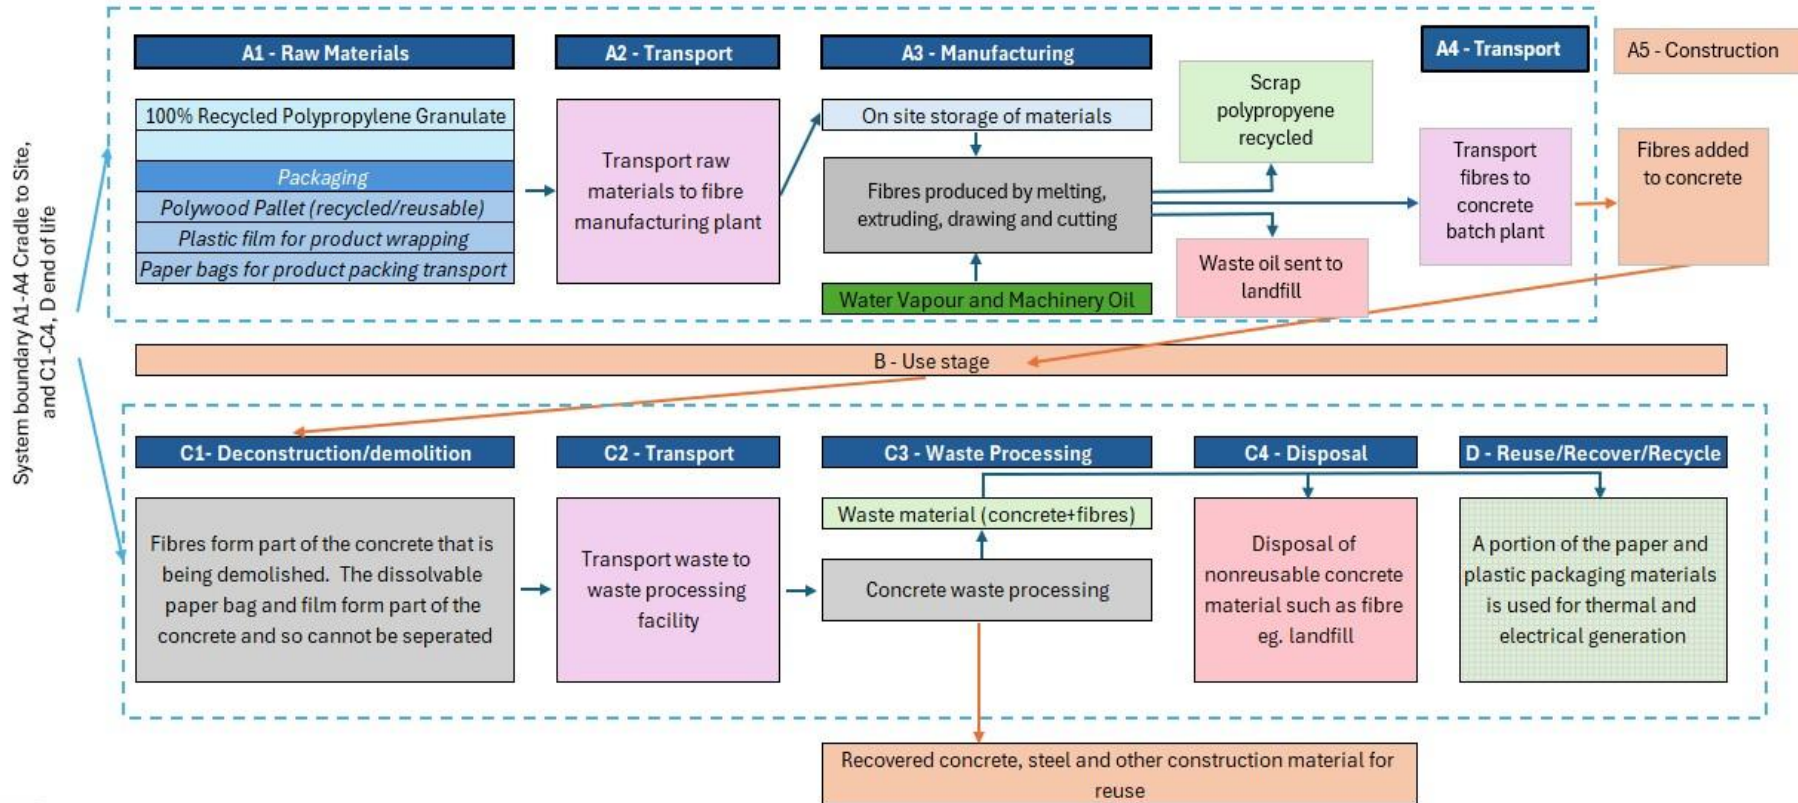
System boundary A1-A4 Cradle to Site, and C1-C4, D end of life

A1 - Raw Materials

100% Recycled Polypropylene Granulate

Packaging

Polywood Pallet (recycled/reusable)

Plastic film for product wrapping

Paper bags for product packing transport

A2 - Transport

Transport raw materials to fibre manufacturing plant

A3 - Manufacturing

On site storage of materials

Fibres produced by melting, extruding, drawing and cutting

Water Vapour and Machinery Oil

Scrap polypropyene recycled

Waste oil sent to landfill

A4 - Transport

Transport fibres to concrete batch plant

A5 - Construction

Fibres added to concrete

B - Use stage

C1- Deconstruction/demolition

Fibres form part of the concrete that is being demolished. The dissolvable paper bag and film form part of the concrete and so cannot be seperated

C2 - Transport

Transport waste to waste processing facility

C3 - Waste Processing

Waste material (concrete+fibres)

Concrete waste processing

C4 - Disposal

Disposal of nonreusable concrete material such as fibre eg. landfill

D - Reuse/Recover/Recycle

A portion of the paper and plastic packaging materials is used for thermal and electrical generation

Recovered concrete, steel and other construction material for reuse